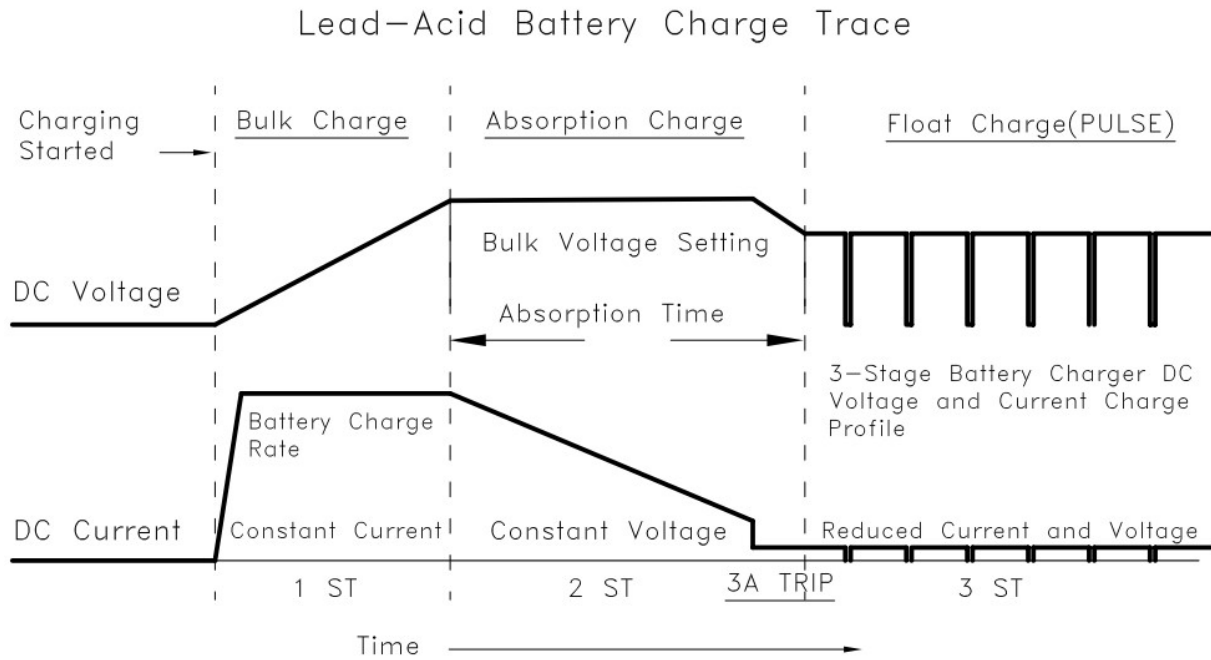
Lead-Acid Battery Charge Trace

Charging Started

Bulk Charge

Absorption Charge

Float Charge(PULSE)

Bulk Voltage Setting

DC Voltage

Absorption Time

3-Stage Battery Charger DC Voltage and Current Charge Profile

Battery Charge Rate

DC Current

Constant Current

Constant Voltage

Reduced Current and Voltage

1 ST

2 ST

3A TRIP

3 ST

Time